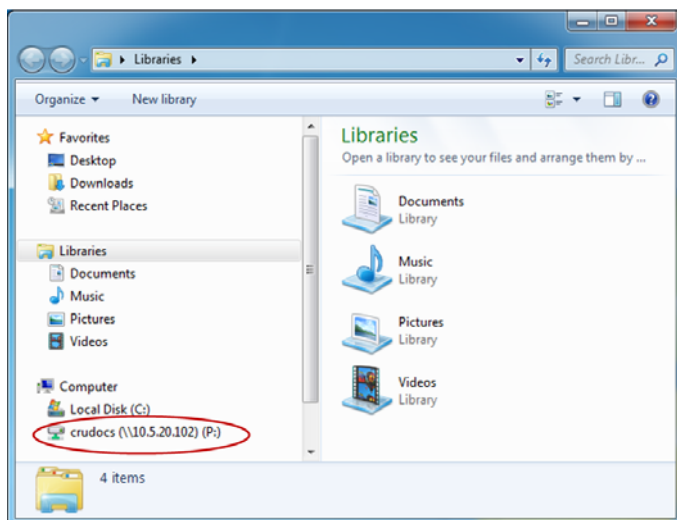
Libraries

Search Libr...

Organize ▾ New library

Favorites
Desktop
Downloads
Recent Places

Libraries
Documents
Music
Pictures
Videos

Computer
Local Disk (C:)
crudocs (\\10.5.20.102) (P:)

Libraries
Open a library to see your files and arrange them by ...

Documents
Library

Music
Library

Pictures
Library

Videos
Library

4 items